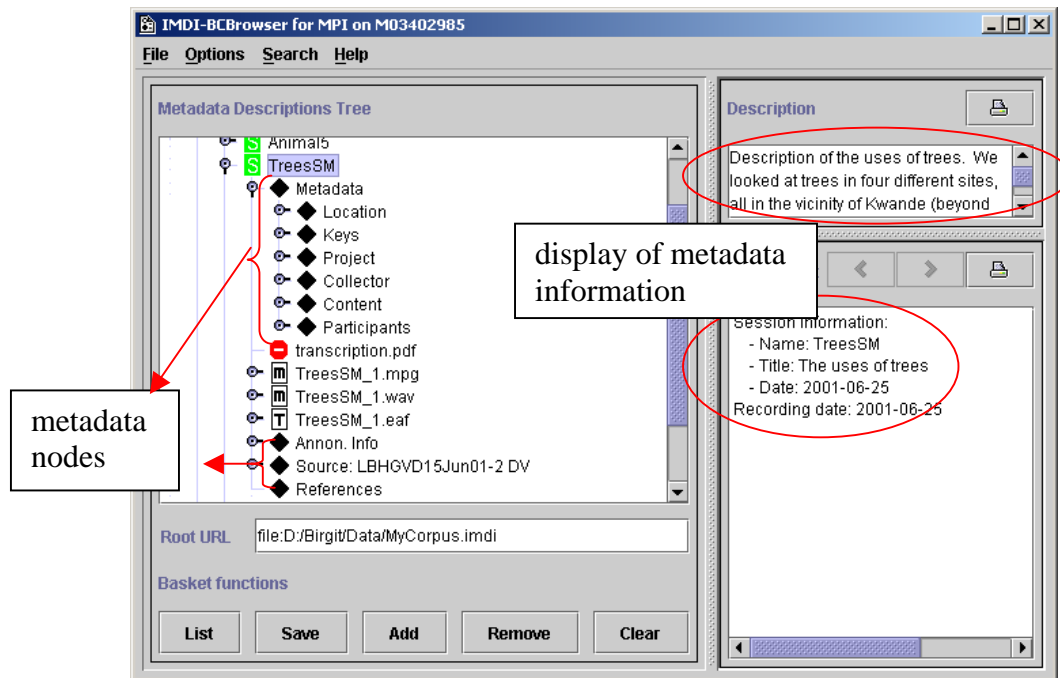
IMDI-BCBrowser for MPI on M03402985

File Options Search Help

Metadata Descriptions Tree

S Animal5
S TreesSM
Metadata
Location
Keys
Project
Collector
Content
Participants
transcription.pdf
m TreesSM_1.mpg
m TreesSM_1.wav
T TreesSM_1.eaf
Annon. Info
Source: LBHGVD15Jun01-2 DV
References

Root URL file:D:/Birgit/Data/MyCorpus.imdi

Basket functions

List Save Add Remove Clear

Description

Description of the uses of trees. We looked at trees in four different sites, all in the vicinity of Kwande (beyond

display of metadata information

Session information:
- Name: TreesSM
- Title: The uses of trees
- Date: 2001-06-25
Recording date: 2001-06-25

metadata nodes